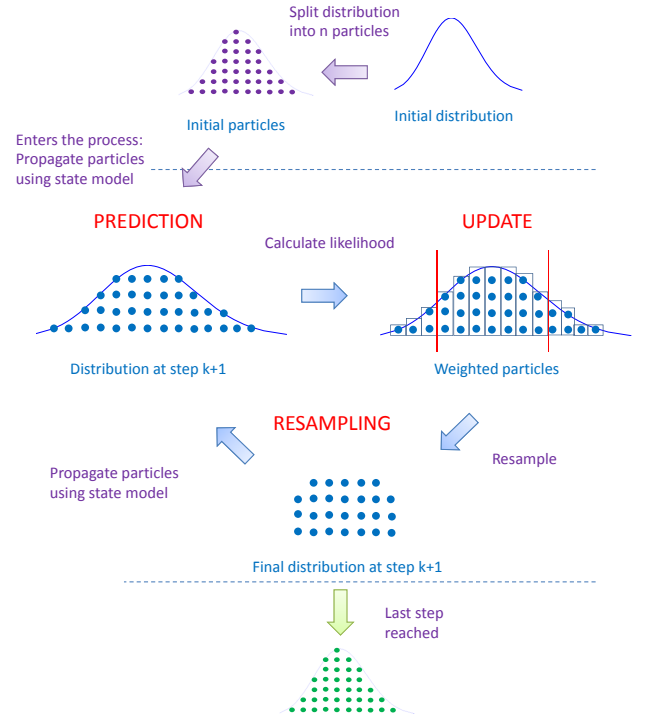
Split distribution into n particles

Initial particles

Initial distribution

Enters the process: Propagate particles using state model

PREDICTION

UPDATE

Calculate likelihood

Distribution at step k+1

Weighted particles

RESAMPLING

Propagate particles using state model

Resample

Final distribution at step k+1

Last step reached